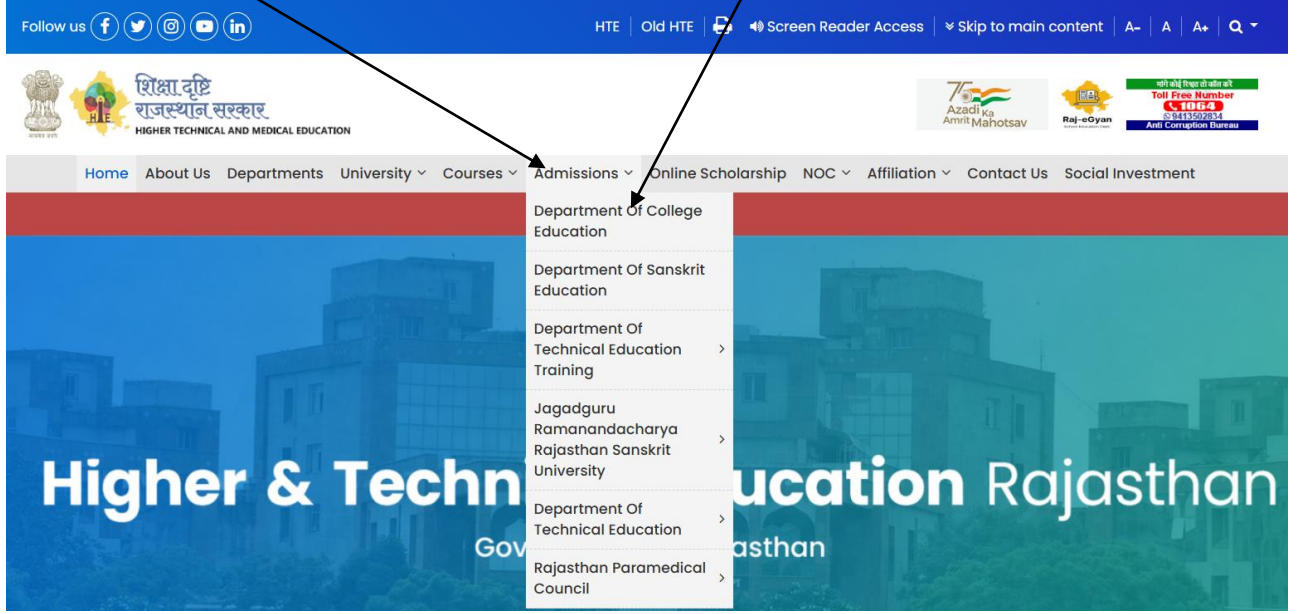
Follow us

HTE | Old HTE | Screen Reader Access | Skip to main content | A- | A | A+

शिक्षा दृष्टि
राजस्थान सरकार
HIGHER TECHNICAL AND MEDICAL EDUCATION

75 Azadi Ka Amrit Mahotsav

Raj-eGyan

मांगे कोई रिश्वत तो कॉल करें
Toll Free Number
1064
9413502834
Anti Corruption Bureau

Home About Us Departments University Courses Admissions Online Scholarship NOC Affiliation Contact Us Social Investment

Department Of College Education
Department Of Sanskrit Education
Department Of Technical Education Training
Jagadguru Ramanandacharya Rajasthan Sanskrit University
Department Of Technical Education
Rajasthan Paramedical Council

Higher & Techn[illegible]ucation Rajasthan
Gov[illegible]asthan